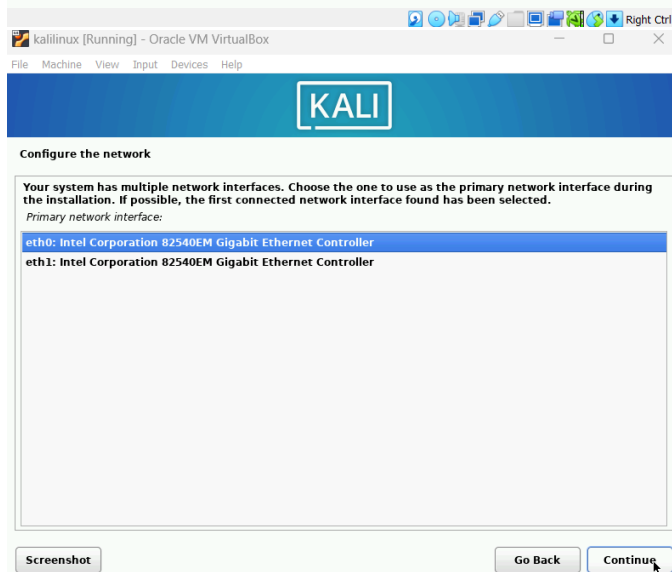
Right Ctrl

kalilinux [Running] - Oracle VM VirtualBox

File Machine View Input Devices Help

KALI

Configure the network

Your system has multiple network interfaces. Choose the one to use as the primary network interface during the installation. If possible, the first connected network interface found has been selected.

Primary network interface:

eth0: Intel Corporation 82540EM Gigabit Ethernet Controller
eth1: Intel Corporation 82540EM Gigabit Ethernet Controller

Screenshot

Go Back

Continue